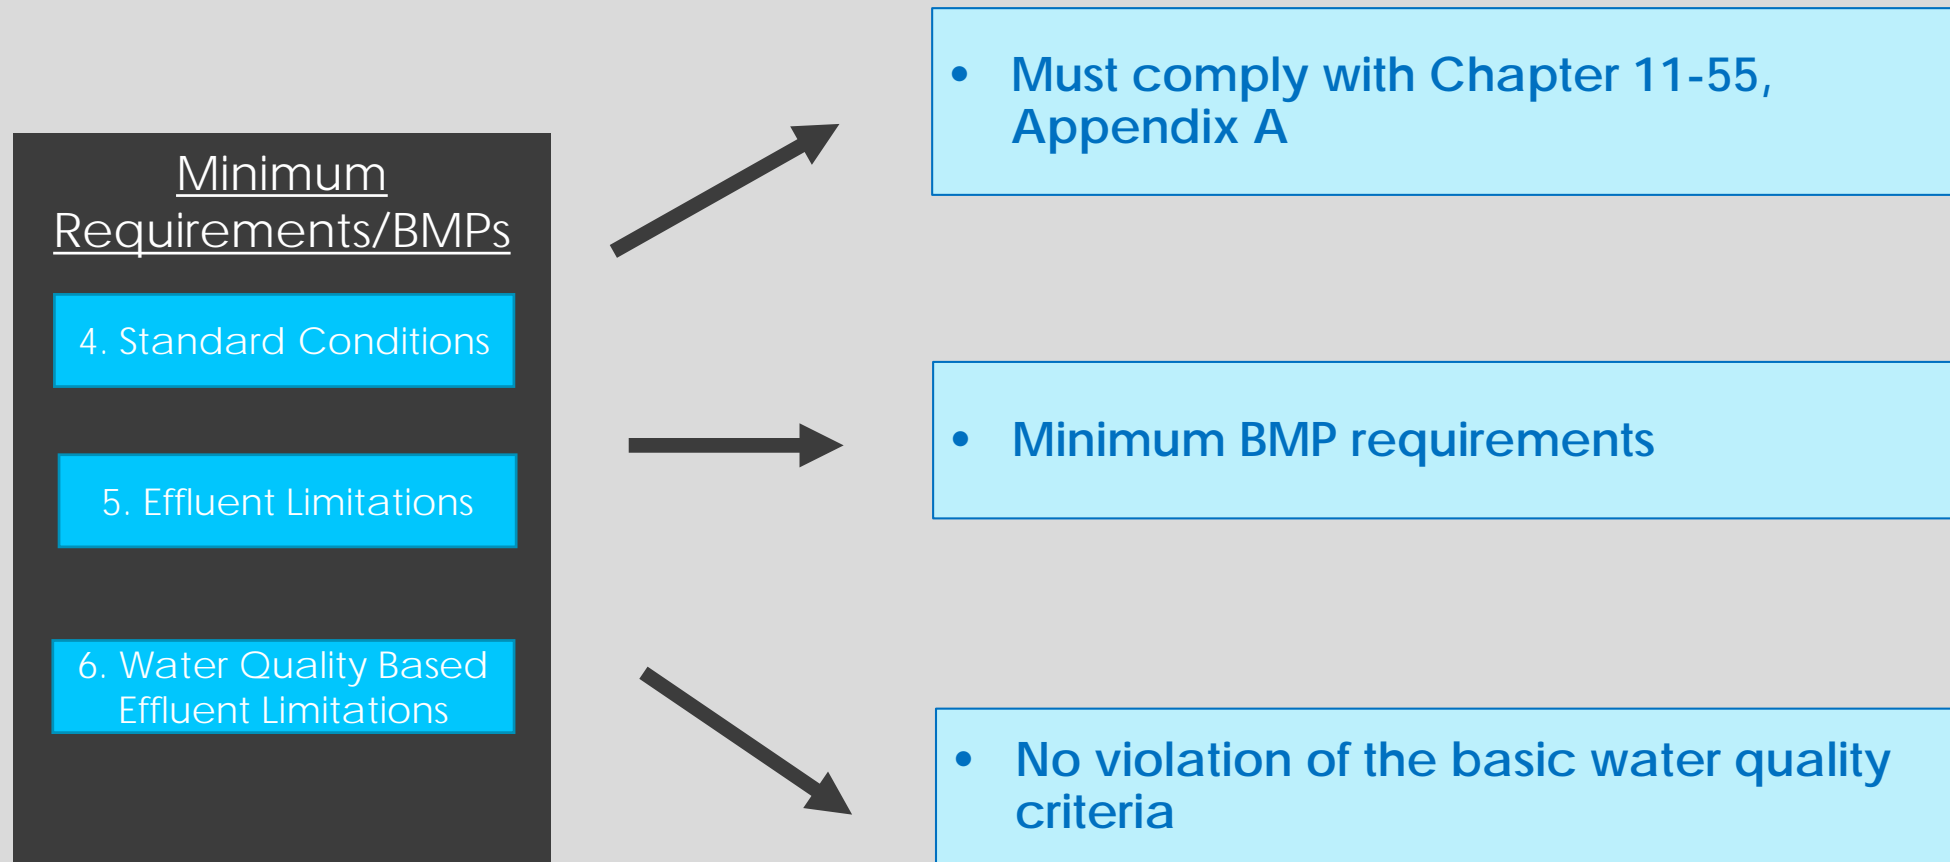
Minimum Requirements/BMPs

4. Standard Conditions

5. Effluent Limitations

6. Water Quality Based Effluent Limitations

• Must comply with Chapter 11-55, Appendix A

• Minimum BMP requirements

• No violation of the basic water quality criteria